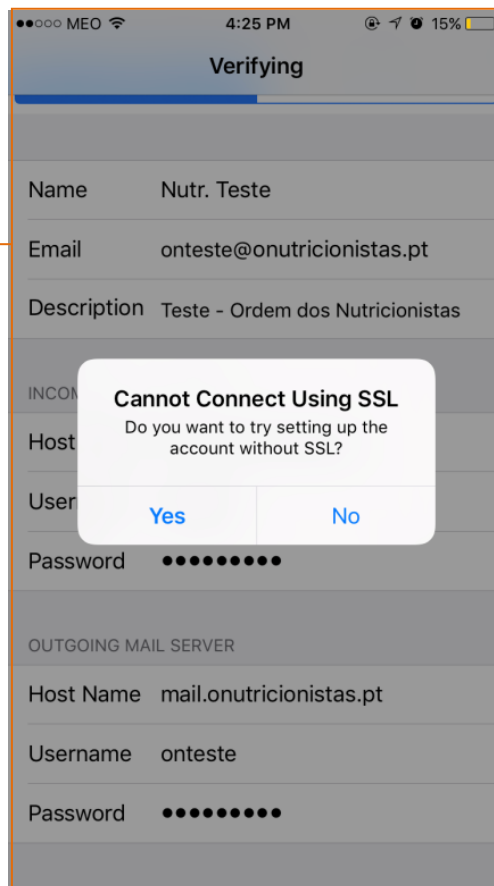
●●○○○ MEO 4:25 PM 15%

Verifying

Name Nutr. Teste

Email onteste@onutricionistas.pt

Description Teste - Ordem dos Nutricionistas

INCOM

Host

User

Password ●●●●●●●●●

Cannot Connect Using SSL

Do you want to try setting up the account without SSL?

Yes

No

OUTGOING MAIL SERVER

Host Name mail.onutricionistas.pt

Username onteste

Password ●●●●●●●●●